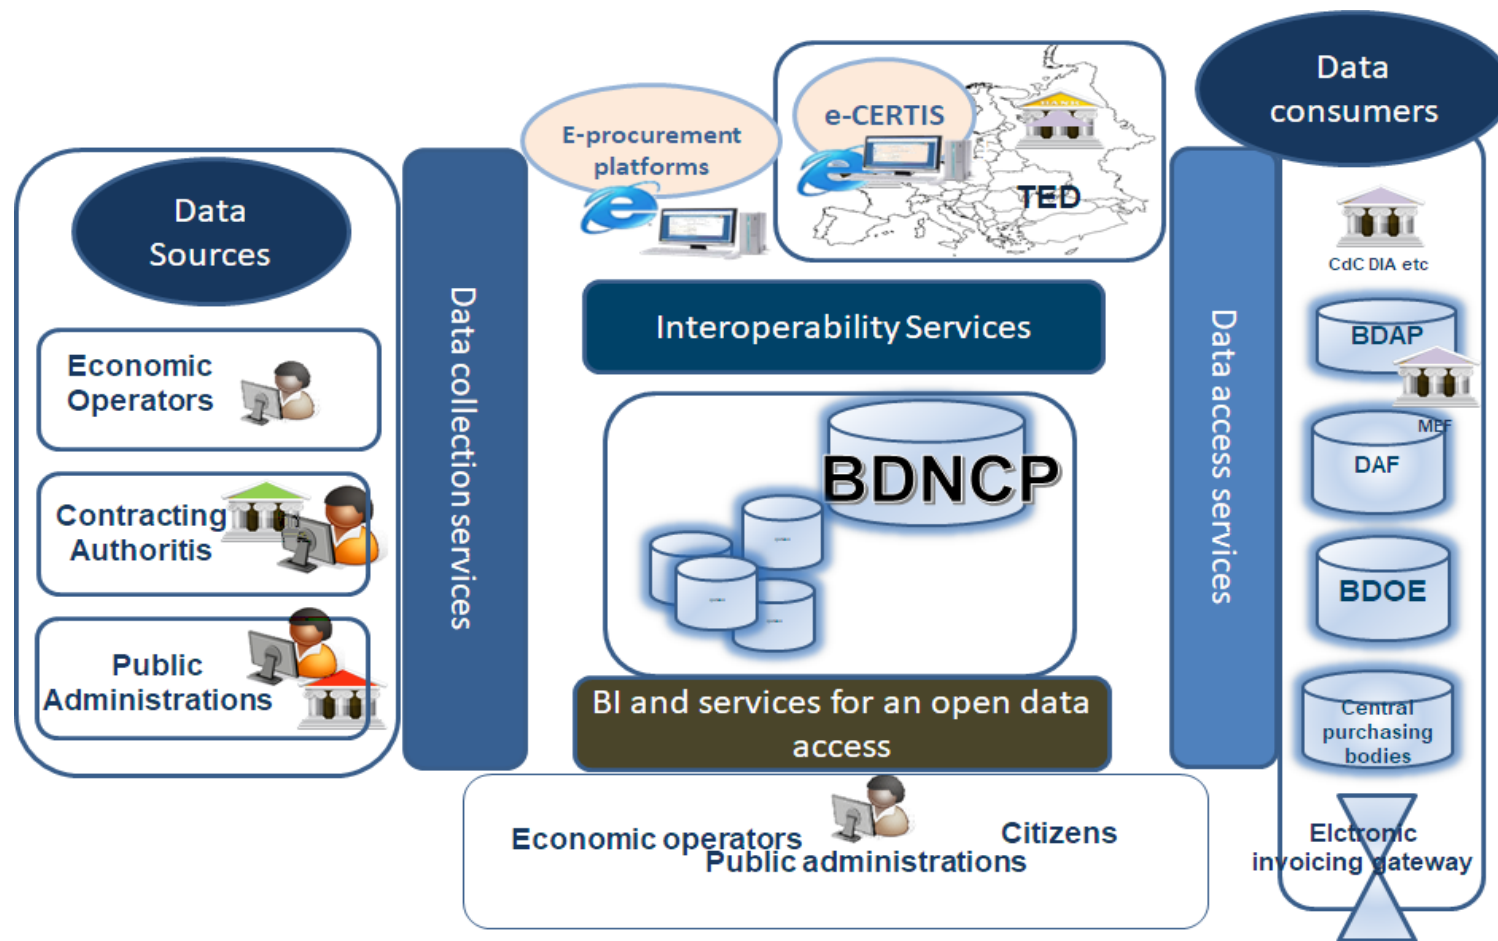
Data Sources

Economic Operators

Contracting Authoritis

Public Administrations

Data collection services

E-procurement platforms

e-CERTIS

TED

Interoperability Services

BDNCP

BI and services for an open data access

Economic operators

Citizens

Public administrations

Data access services

Data consumers

CdC DIA etc

BDAP

MEF

DAF

BDOE

Central purchasing bodies

Elctronic invoicing gateway